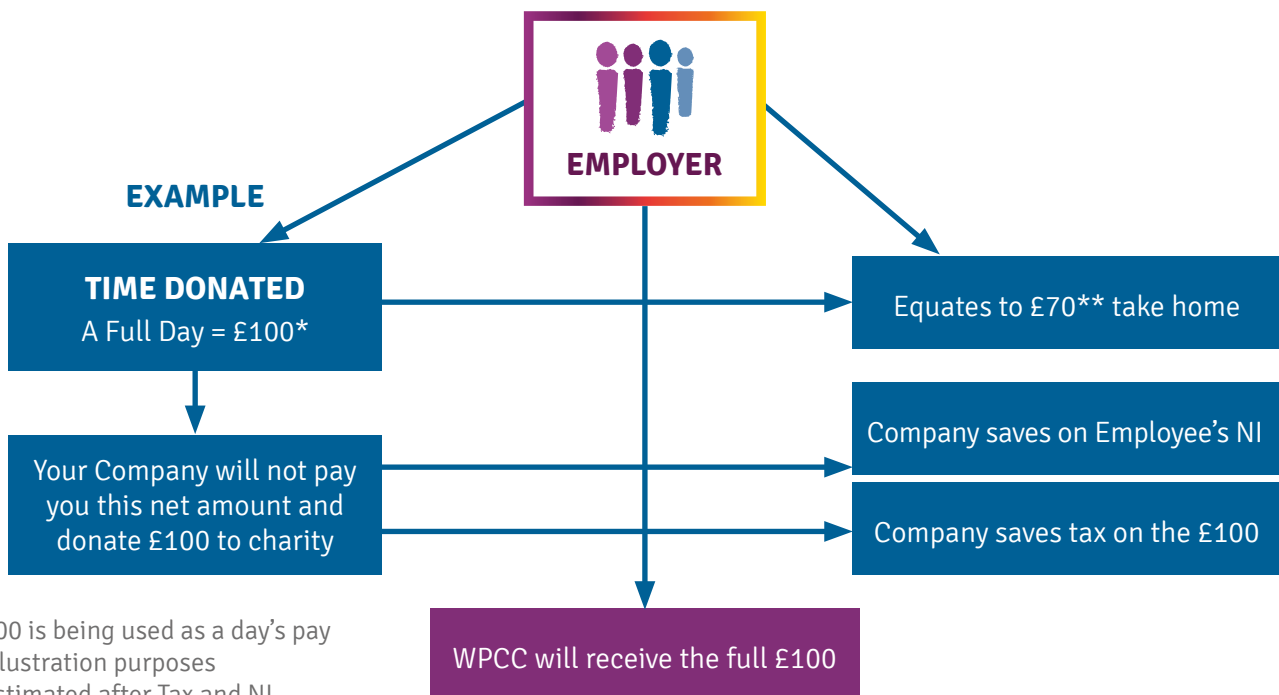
EMPLOYER

EXAMPLE

TIME DONATED
A Full Day = £100*

Equates to £70** take home

Your Company will not pay you this net amount and donate £100 to charity

Company saves on Employee’s NI

Company saves tax on the £100

WPCC will receive the full £100

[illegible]00 is being used as a day’s pay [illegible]llustration purposes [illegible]stimated after Tax and NI